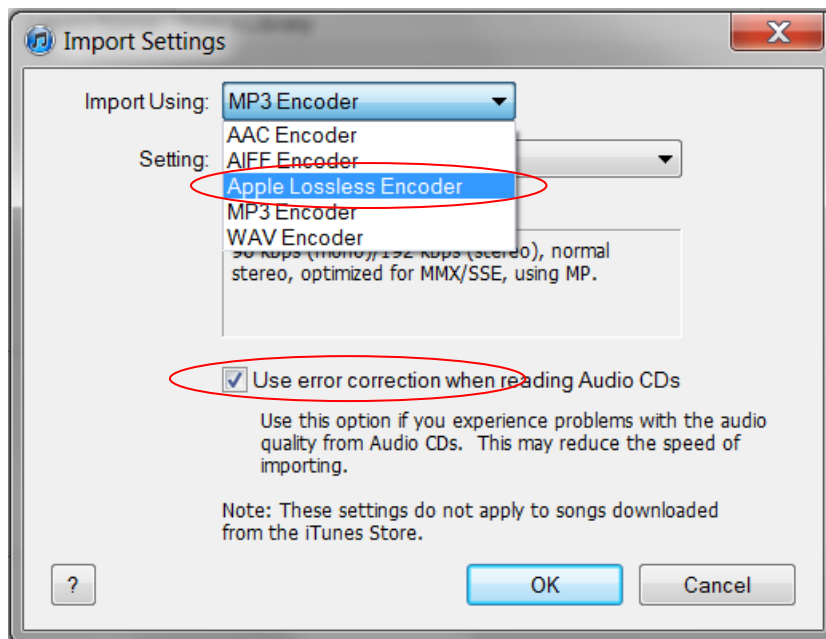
Import Settings

Import Using: MP3 Encoder

AAC Encoder
AIFF Encoder
Apple Lossless Encoder
MP3 Encoder
WAV Encoder

Setting:

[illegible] kbps (mono)/192 kbps (stereo), normal stereo, optimized for MMX/SSE, using MP.

Use error correction when reading Audio CDs

Use this option if you experience problems with the audio quality from Audio CDs. This may reduce the speed of importing.

Note: These settings do not apply to songs downloaded from the iTunes Store.

?

OK

Cancel